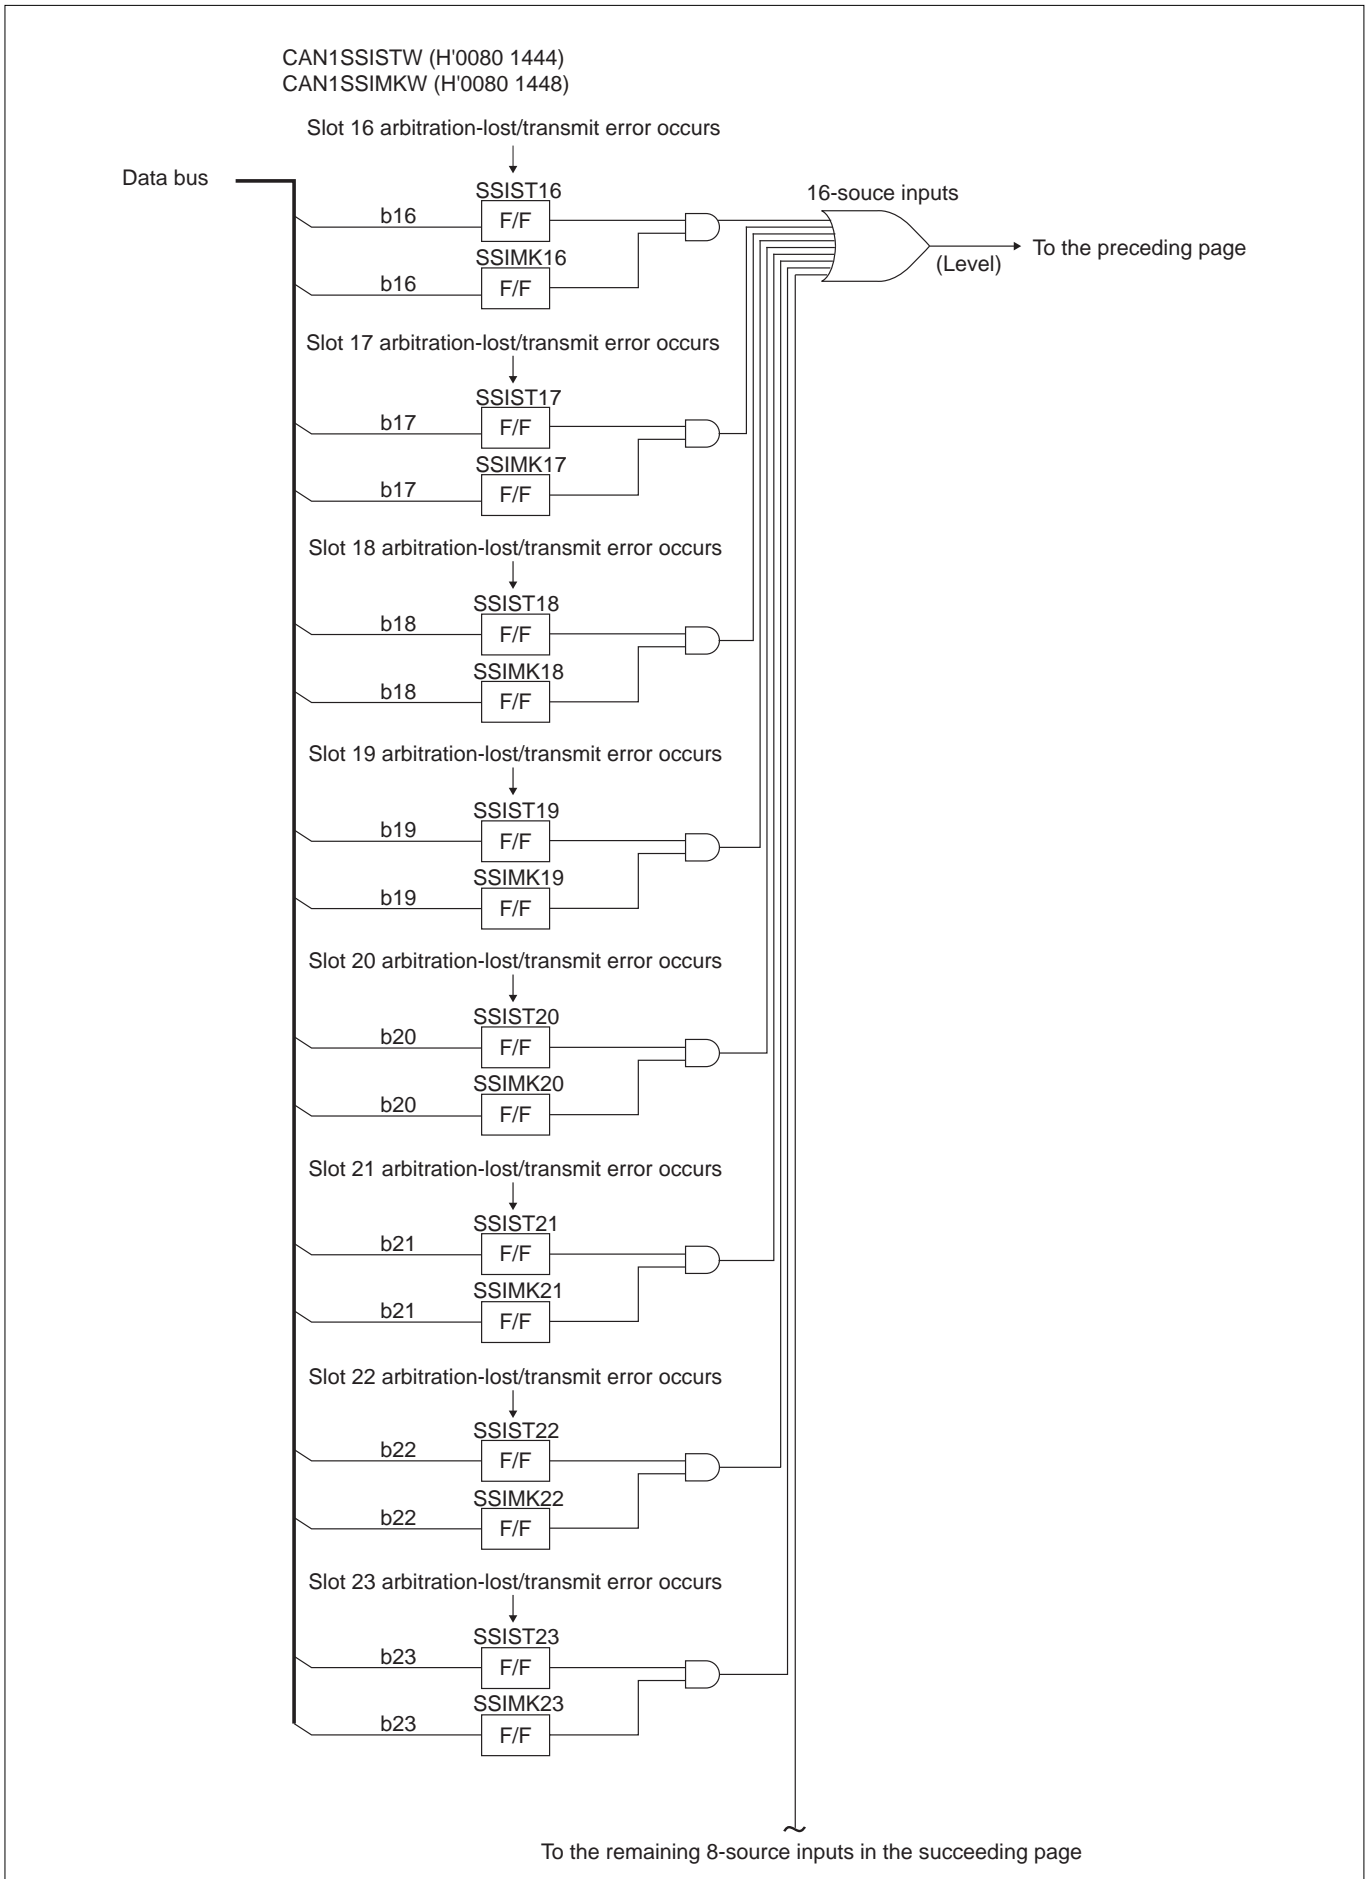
CAN1SSISTW (H'0080 1444)
CAN1SSIMKW (H'0080 1448)

Slot 16 arbitration-lost/transmit error occurs

Data bus

SSIST16
b16
F/F
16-souce inputs
To the preceding page
(Level)
SSIMK16
b16
F/F

Slot 17 arbitration-lost/transmit error occurs
SSIST17
b17
F/F
SSIMK17
b17
F/F

Slot 18 arbitration-lost/transmit error occurs
SSIST18
b18
F/F
SSIMK18
b18
F/F

Slot 19 arbitration-lost/transmit error occurs
SSIST19
b19
F/F
SSIMK19
b19
F/F

Slot 20 arbitration-lost/transmit error occurs
SSIST20
b20
F/F
SSIMK20
b20
F/F

Slot 21 arbitration-lost/transmit error occurs
SSIST21
b21
F/F
SSIMK21
b21
F/F

Slot 22 arbitration-lost/transmit error occurs
SSIST22
b22
F/F
SSIMK22
b22
F/F

Slot 23 arbitration-lost/transmit error occurs
SSIST23
b23
F/F
SSIMK23
b23
F/F

To the remaining 8-source inputs in the succeeding page